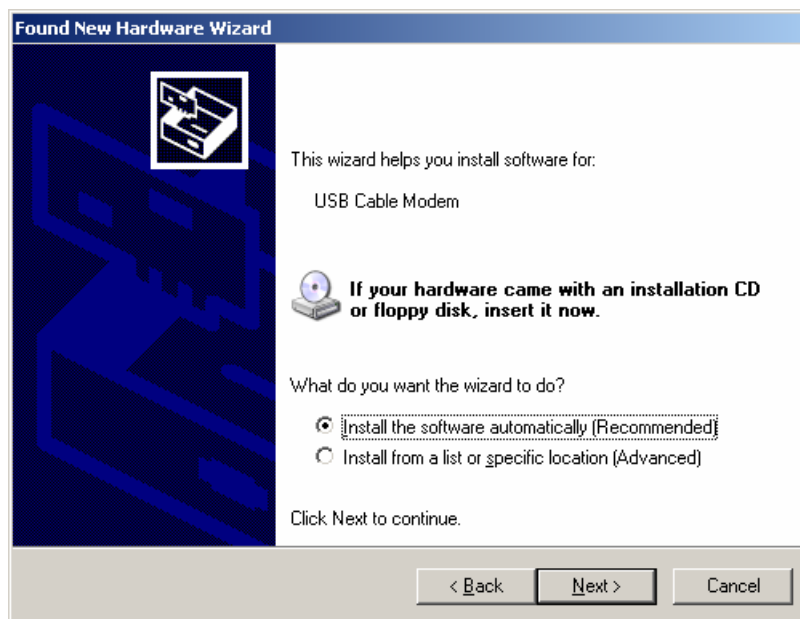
Found New Hardware Wizard

This wizard helps you install software for:

USB Cable Modem

If your hardware came with an installation CD or floppy disk, insert it now.

What do you want the wizard to do?

Install the software automatically (Recommended)

Install from a list or specific location (Advanced)

Click Next to continue.

< Back

Next >

Cancel